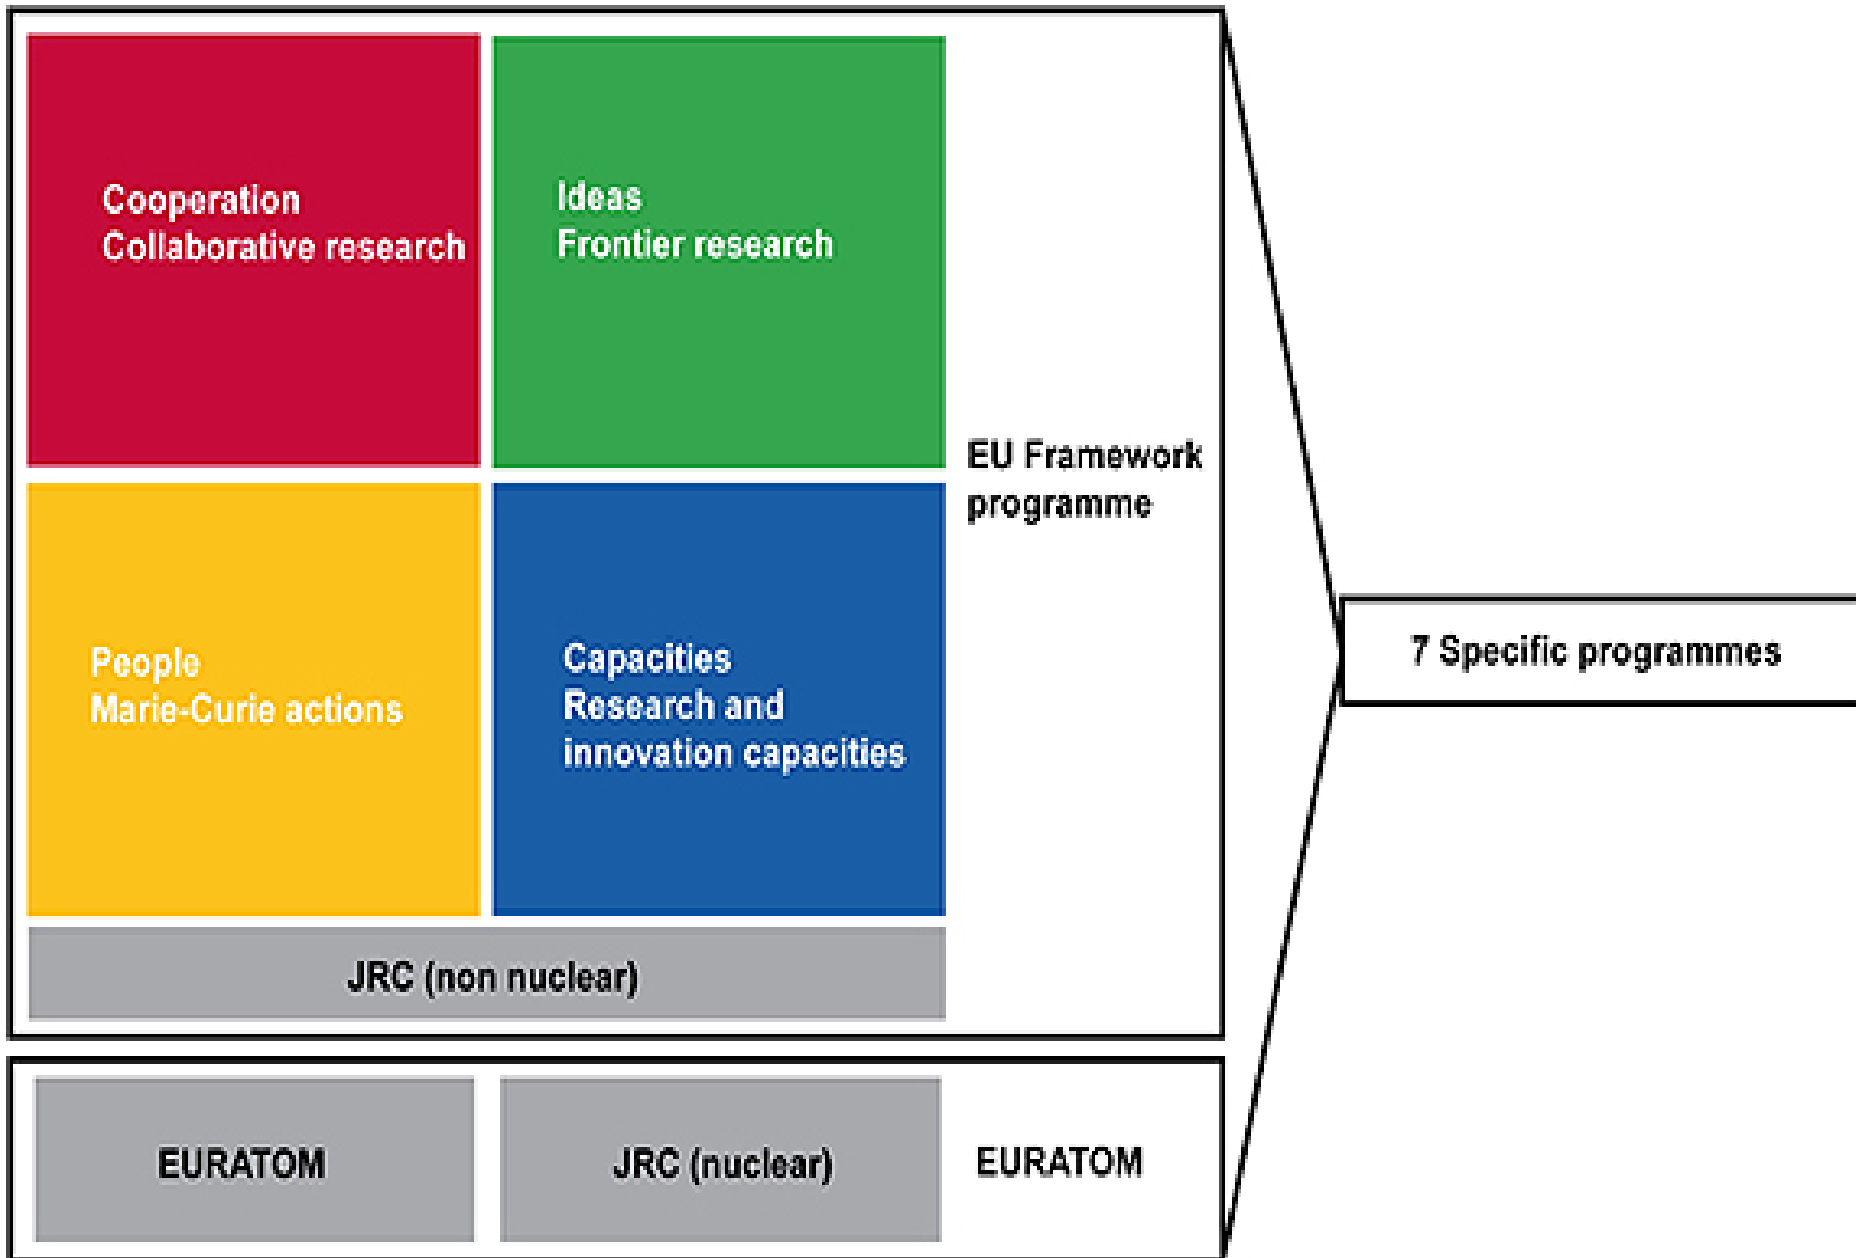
Cooperation
Collaborative research

Ideas
Frontier research

EU Framework programme

People
Marie-Curie actions

Capacities
Research and innovation capacities

JRC (non nuclear)

7 Specific programmes

EURATOM

JRC (nuclear)

EURATOM